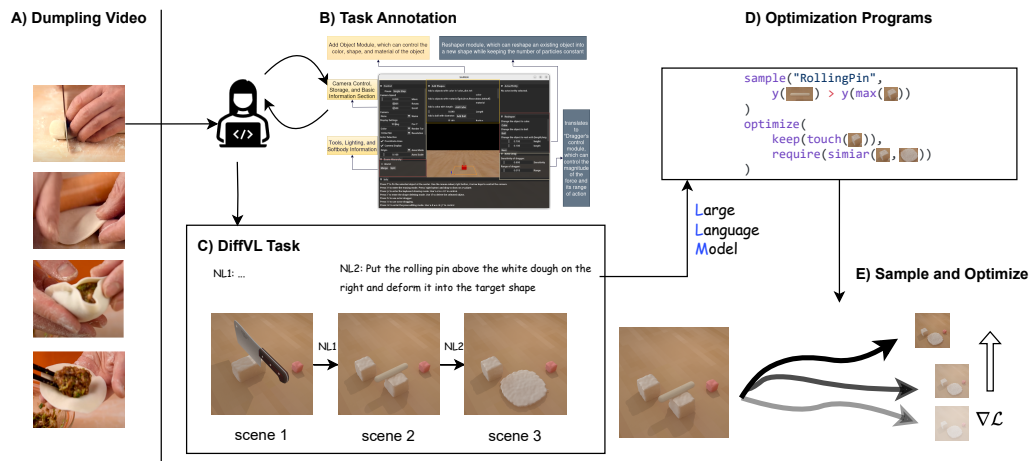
A) Dumpling Video

B) Task Annotation

Add Object Module, which can control the color, shape, and material of the object

Reshaper module, which can reshape an existing object into a new shape while keeping the number of particles constant

Camera Control, Storage, and Basic Information Section

Tools, Lighting, and Softbody Information

Translates to "Dragger's" control module, which can control the magnitude of the force and its range of action

D) Optimization Programs

sample("RollingPin",
    y( ) > y(max( ))
)
optimize(
    keep(touch( )),
    require(simiar( , ))
)

Large
Language
Model

C) DiffVL Task

NL1: ...

NL2: Put the rolling pin above the white dough on the right and deform it into the target shape

NL1

NL2

scene 1

scene 2

scene 3

E) Sample and Optimize

$\nabla\mathcal{L}$